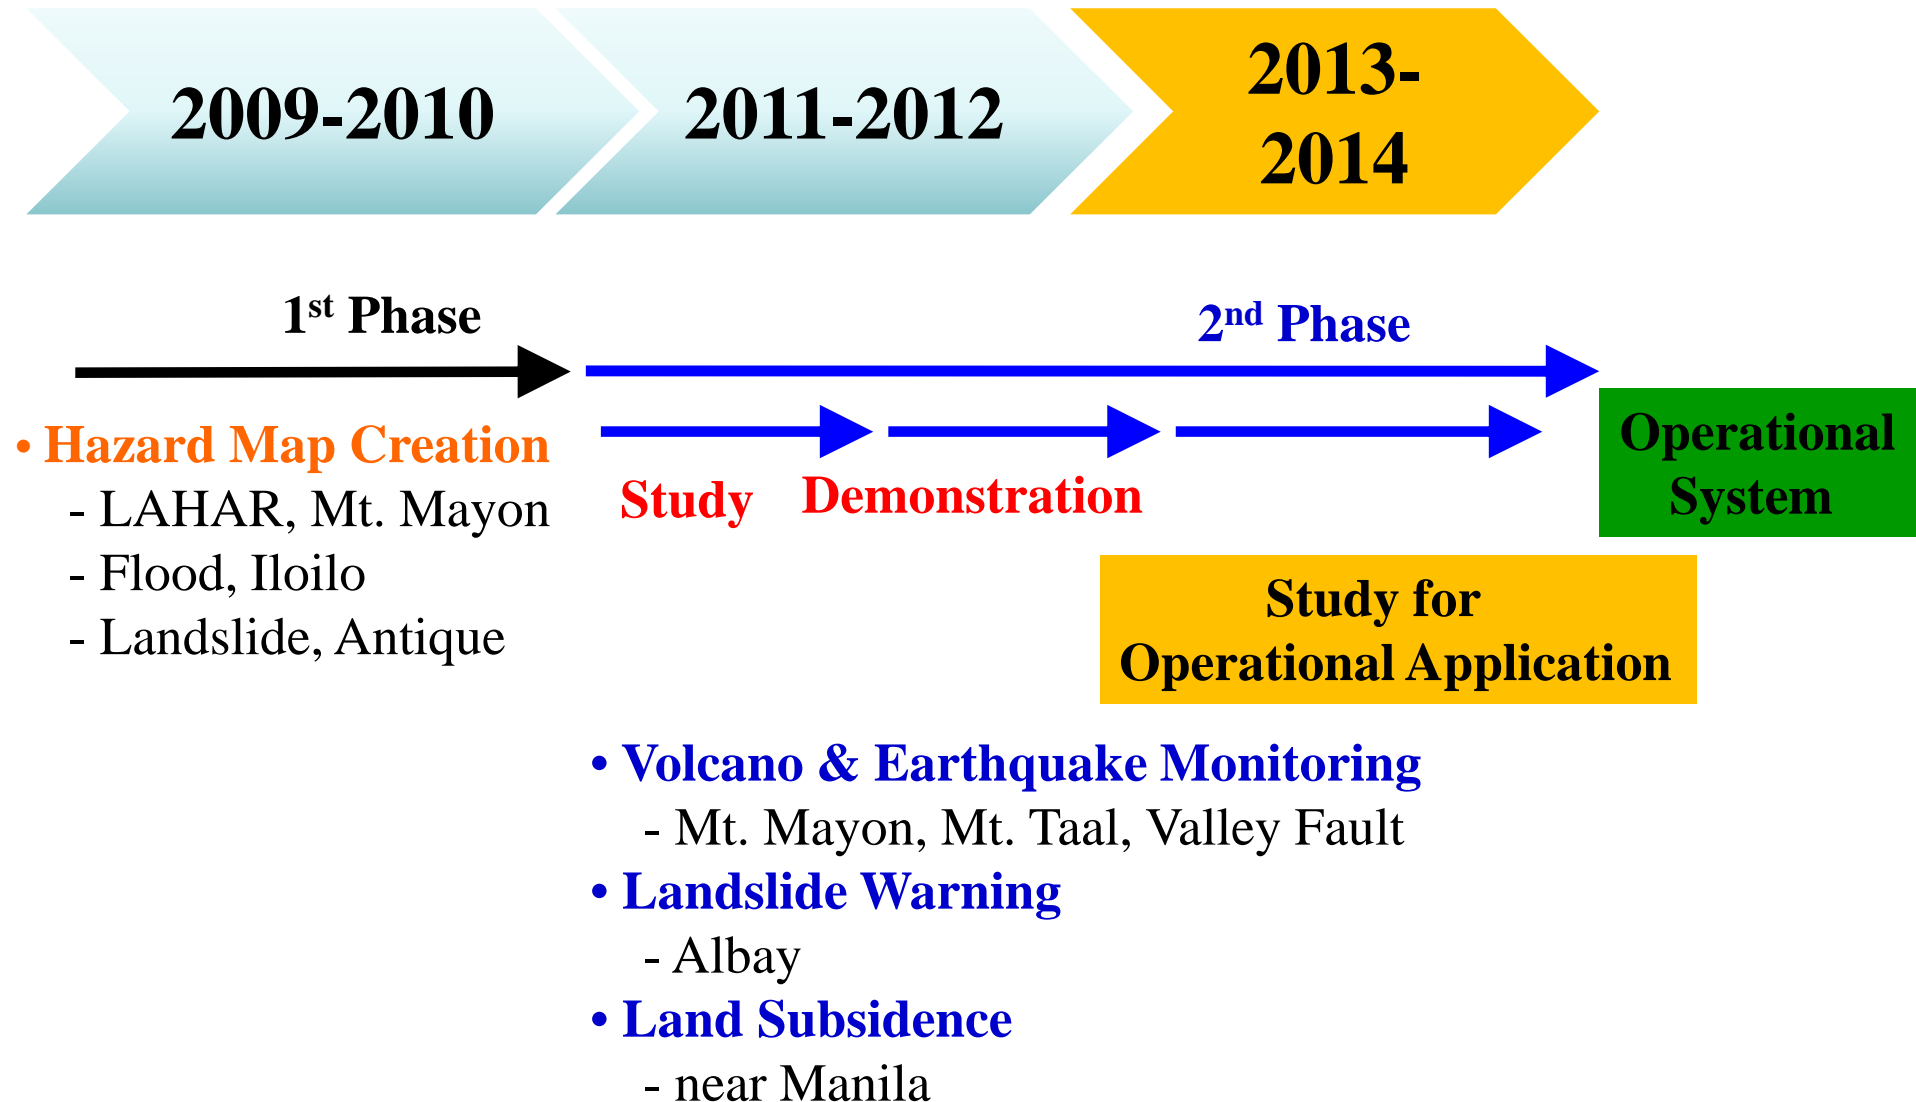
2009-2010

2011-2012

2013-2014

1$^{st}$ Phase

2$^{nd}$ Phase

• Hazard Map Creation
- LAHAR, Mt. Mayon
- Flood, Iloilo
- Landslide, Antique

Study

Demonstration

Operational System

Study for Operational Application

• Volcano & Earthquake Monitoring
- Mt. Mayon, Mt. Taal, Valley Fault
• Landslide Warning
- Albay
• Land Subsidence
- near Manila